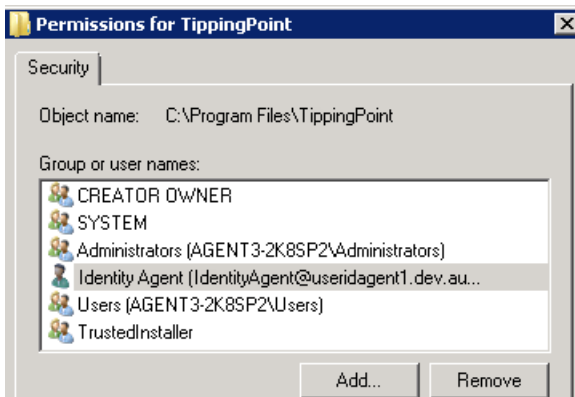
Permissions for TippingPoint

Security

Object name: C:\Program Files\TippingPoint

Group or user names:

CREATOR OWNER
SYSTEM
Administrators (AGENT3-2K8SP2\Administrators)
Identity Agent (IdentityAgent@useridagent1.dev.au...
Users (AGENT3-2K8SP2\Users)
TrustedInstaller

Add...
Remove